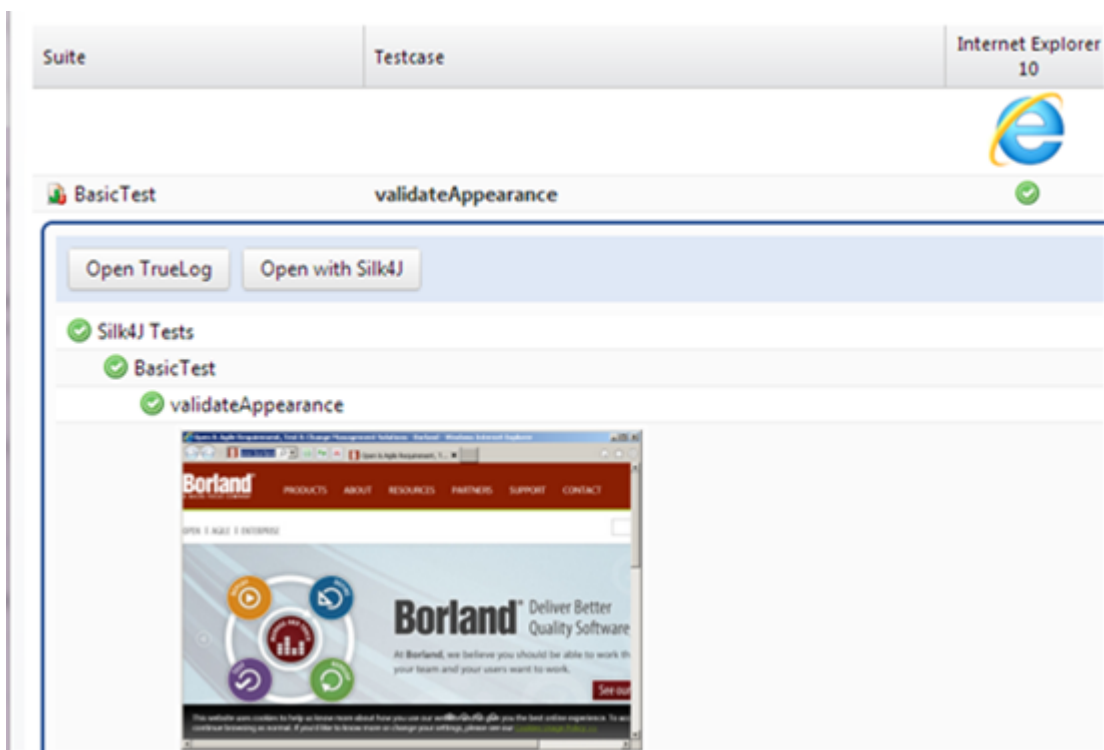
| Suite | Testcase | Internet Explorer 10 |
|---|---|---|
| BasicTest | validateAppearance | |

Open TrueLog Open with Silk4J

Silk4J Tests

BasicTest

validateAppearance

Open & Agile Requirements, Test & Change Management Solutions - Borland - Windows Internet Explorer

Open & Agile Requirements, T...

Borland

PRODUCTS ABOUT RESOURCES PARTNERS SUPPORT CONTACT

OPEN | AGILE | ENTERPRISE

Borland® Deliver Better Quality Software

At Borland, we believe you should be able to work th your team and your users want to work.

See our

This website uses cookies to help us know more about how you use our website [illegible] you the best online experience. To acc continue browsing as normal. If you'd like to know more or change your settings, please see our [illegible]